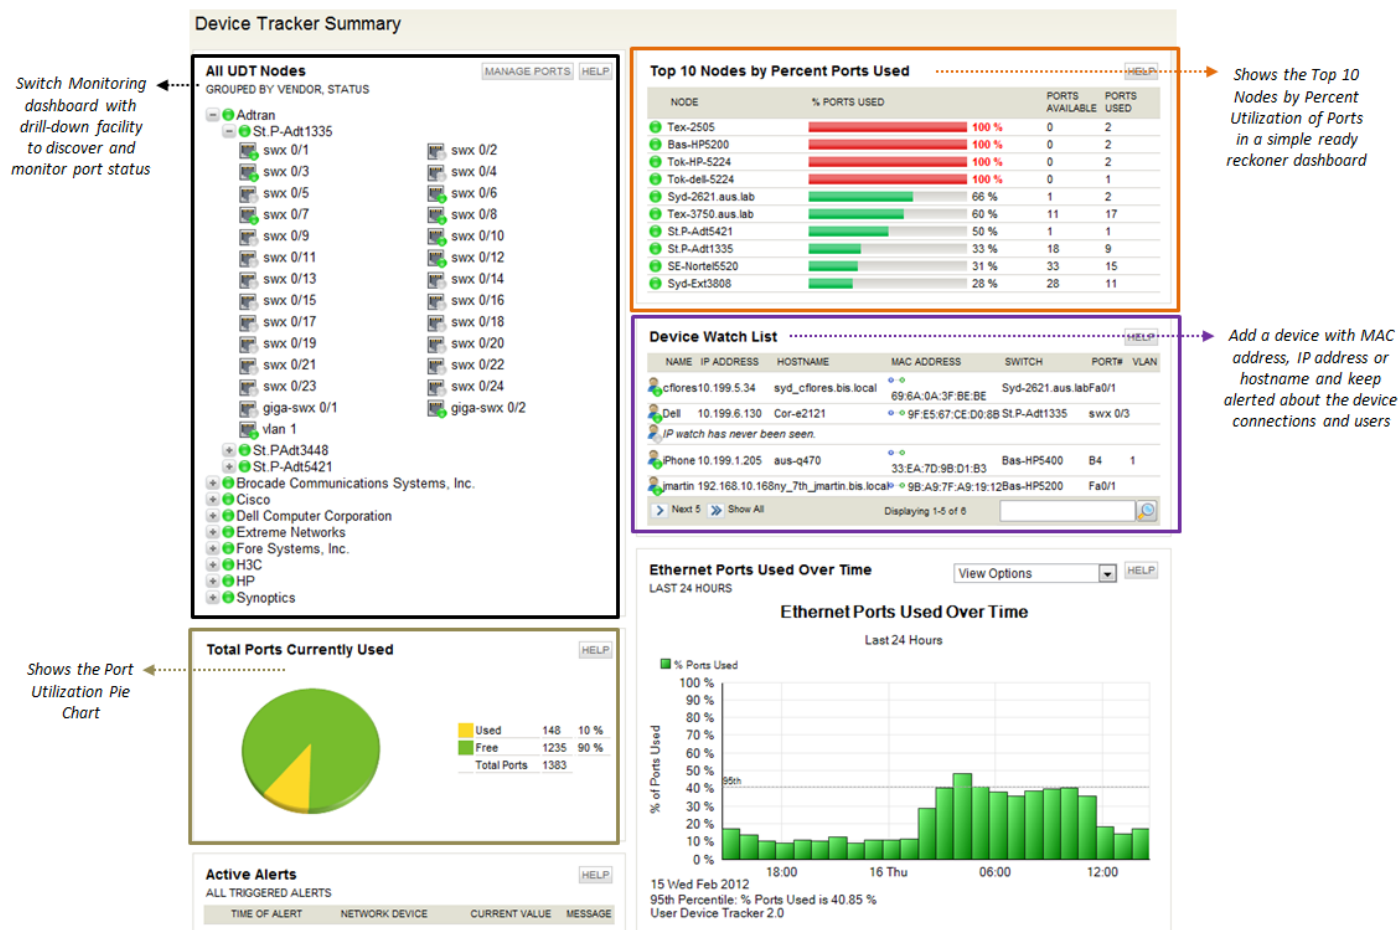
Device Tracker Summary

Switch Monitoring dashboard with drill-down facility to discover and monitor port status

All UDT Nodes
GROUPED BY VENDOR, STATUS
MANAGE PORTS HELP

Adtran
St.P-Adt1335
swx 0/1
swx 0/2
swx 0/3
swx 0/4
swx 0/5
swx 0/6
swx 0/7
swx 0/8
swx 0/9
swx 0/10
swx 0/11
swx 0/12
swx 0/13
swx 0/14
swx 0/15
swx 0/16
swx 0/17
swx 0/18
swx 0/19
swx 0/20
swx 0/21
swx 0/22
swx 0/23
swx 0/24
giga-swx 0/1
giga-swx 0/2
vlan 1
St.PAdt3448
St.P-Adt5421
Brocade Communications Systems, Inc.
Cisco
Dell Computer Corporation
Extreme Networks
Fore Systems, Inc.
H3C
HP
Synoptics

Top 10 Nodes by Percent Ports Used
HELP

| NODE | % PORTS USED | PORTS AVAILABLE | PORTS USED |
|---|---|---|---|
| Tex-2505 | 100 % | 0 | 2 |
| Bas-HP5200 | 100 % | 0 | 2 |
| Tok-HP-5224 | 100 % | 0 | 2 |
| Tok-dell-5224 | 100 % | 0 | 1 |
| Syd-2621.aus.lab | 66 % | 1 | 2 |
| Tex-3750.aus.lab | 60 % | 11 | 17 |
| St.P-Adt5421 | 50 % | 1 | 1 |
| St.P-Adt1335 | 33 % | 18 | 9 |
| SE-Nortel5520 | 31 % | 33 | 15 |
| Syd-Ext3808 | 28 % | 28 | 11 |

Shows the Top 10 Nodes by Percent Utilization of Ports in a simple ready reckoner dashboard

Device Watch List
HELP

| NAME | IP ADDRESS | HOSTNAME | MAC ADDRESS | SWITCH | PORT# | VLAN |
|---|---|---|---|---|---|---|
| cflores | 10.199.5.34 | syd_cflores.bis.local | 69:6A:0A:3F:BE:BE | Syd-2621.aus.lab | Fa0/1 | |
| Dell | 10.199.6.130 | Cor-e2121 | 9F:E5:67:CE:D0:8B | St.P-Adt1335 | swx 0/3 | |
| IP watch has never been seen. | | | | | | |
| iPhone | 10.199.1.205 | aus-q470 | 33:EA:7D:9B:D1:B3 | Bas-HP5400 | B4 | 1 |
| jmartin | 192.168.10.168 | ny_7th_jmartin.bis.local | 9B:A9:7F:A9:19:12 | Bas-HP5200 | Fa0/1 | |

Next 5 Show All Displaying 1-5 of 6

Add a device with MAC address, IP address or hostname and keep alerted about the device connections and users

Total Ports Currently Used
HELP

| | | |
|---|---|---|
| Used | 148 | 10 % |
| Free | 1235 | 90 % |
| Total Ports | 1383 | |

Shows the Port Utilization Pie Chart

Ethernet Ports Used Over Time
LAST 24 HOURS
View Options HELP

Ethernet Ports Used Over Time
Last 24 Hours
% Ports Used
100 %
90 %
80 %
70 %
60 %
50 %
40 %
30 %
20 %
10 %
0 %
% of Ports Used
95th
18:00
16 Thu
06:00
12:00
15 Wed Feb 2012
95th Percentile: % Ports Used is 40.85 %
User Device Tracker 2.0

Active Alerts
ALL TRIGGERED ALERTS
HELP
TIME OF ALERT NETWORK DEVICE CURRENT VALUE MESSAGE